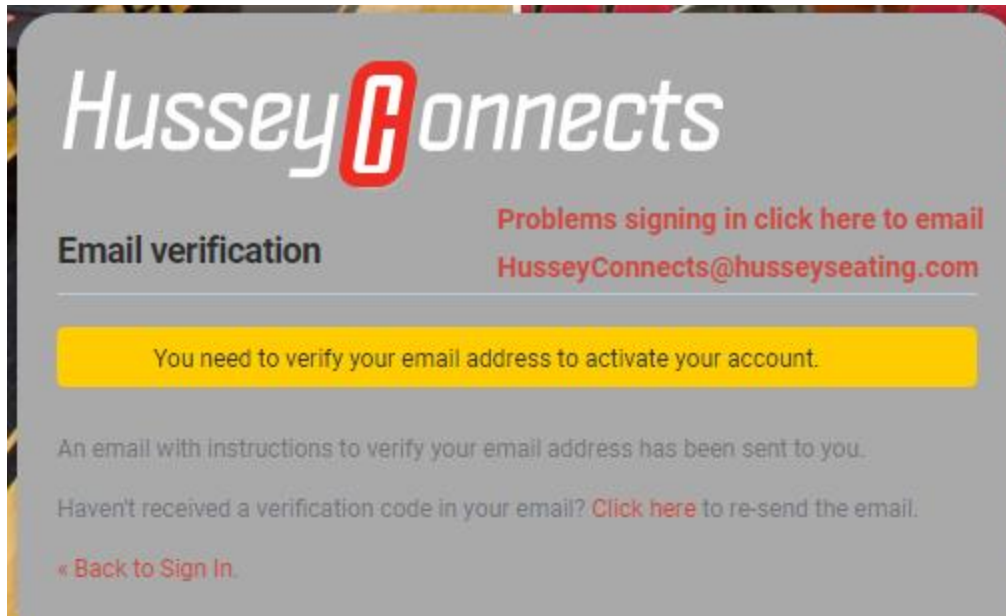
HusseyConnects

Email verification

Problems signing in click here to email HusseyConnects@husseyseating.com

You need to verify your email address to activate your account.

An email with instructions to verify your email address has been sent to you.

Haven't received a verification code in your email? Click here to re-send the email.

« Back to Sign In.